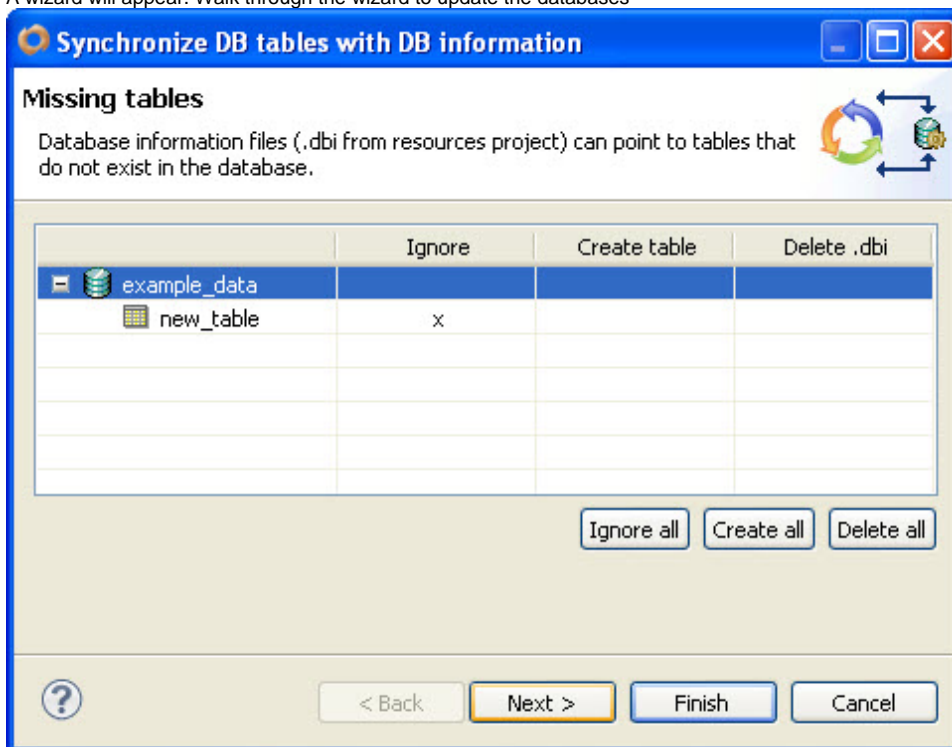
A wizard will appear. Walk through the wizard to update the databases

Synchronize DB tables with DB information

Missing tables

Database information files (.dbi from resources project) can point to tables that do not exist in the database.

|  | Ignore | Create table | Delete .dbi |
|---|---|---|---|
| example_data |  |  |  |
| new_table | x |  |  |

Ignore all Create all Delete all

< Back Next > Finish Cancel